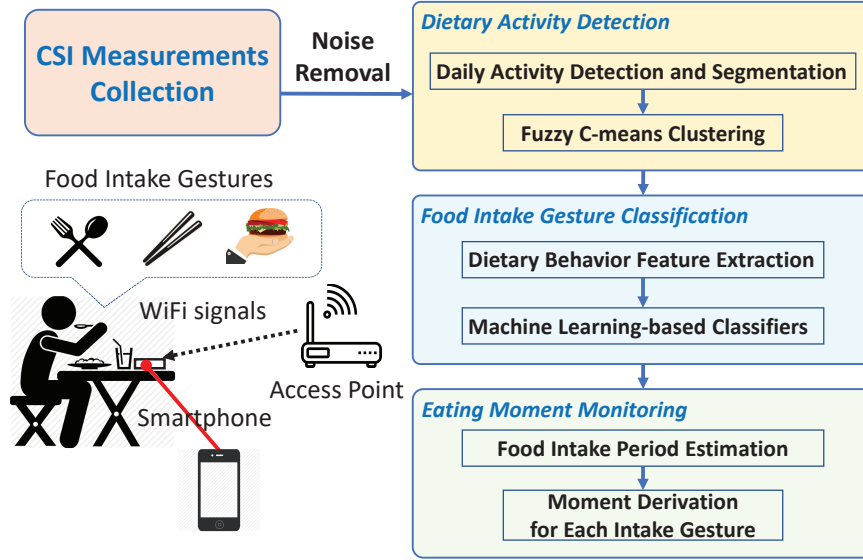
CSI Measurements Collection

Noise Removal

Dietary Activity Detection

Daily Activity Detection and Segmentation

Fuzzy C-means Clustering

Food Intake Gestures

WiFi signals

Access Point

Smartphone

Food Intake Gesture Classification

Dietary Behavior Feature Extraction

Machine Learning-based Classifiers

Eating Moment Monitoring

Food Intake Period Estimation

Moment Derivation for Each Intake Gesture